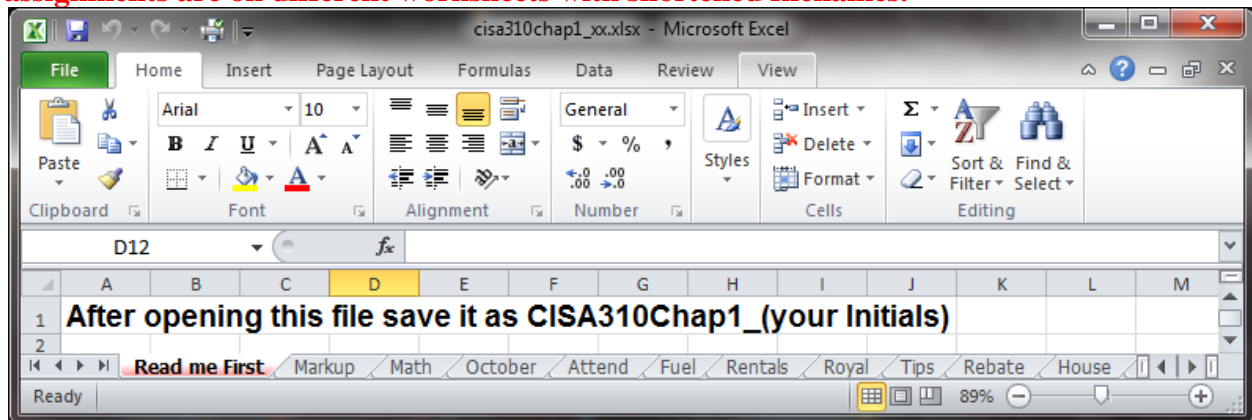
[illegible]

cisa310chap1_xx.xlsx - Microsoft Excel

File | Home | Insert | Page Layout | Formulas | Data | Review | View

Arial | 10 | General | Insert | Delete | Format | Styles | Sort & Filter | Find & Select | Paste

Clipboard | Font | Alignment | Number | Cells | Editing

D12 | $f_x$

| | A | B | C | D | E | F | G | H | I | J | K | L | M |
|---|---|---|---|---|---|---|---|---|---|---|---|---|---|
| 1 | After opening this file save it as CISA310Chap1_(your Initials) | | | | | | | | | | | | |
| 2 | | | | | | | | | | | | | |

Read me First | Markup | Math | October | Attend | Fuel | Rentals | Royal | Tips | Rebate | House

Ready | 89%